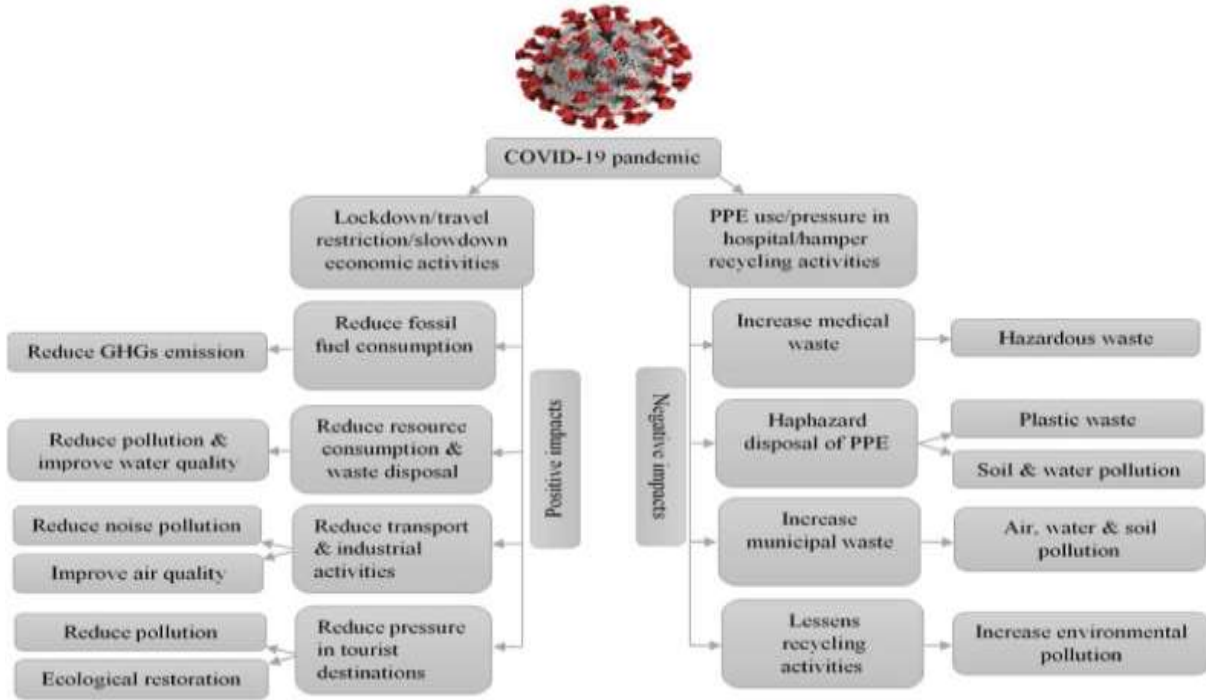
COVID-19 pandemic

Lockdown/travel restriction/slowdown economic activities

PPE use/pressure in hospital/hamper recycling activities

Positive impacts

Reduce fossil fuel consumption

Reduce GHGs emission

Reduce resource consumption & waste disposal

Reduce pollution & improve water quality

Reduce transport & industrial activities

Reduce noise pollution

Improve air quality

Reduce pressure in tourist destinations

Reduce pollution

Ecological restoration

Negative impacts

Increase medical waste

Hazardous waste

Haphazard disposal of PPE

Plastic waste

Soil & water pollution

Increase municipal waste

Air, water & soil pollution

Lessens recycling activities

Increase environmental pollution